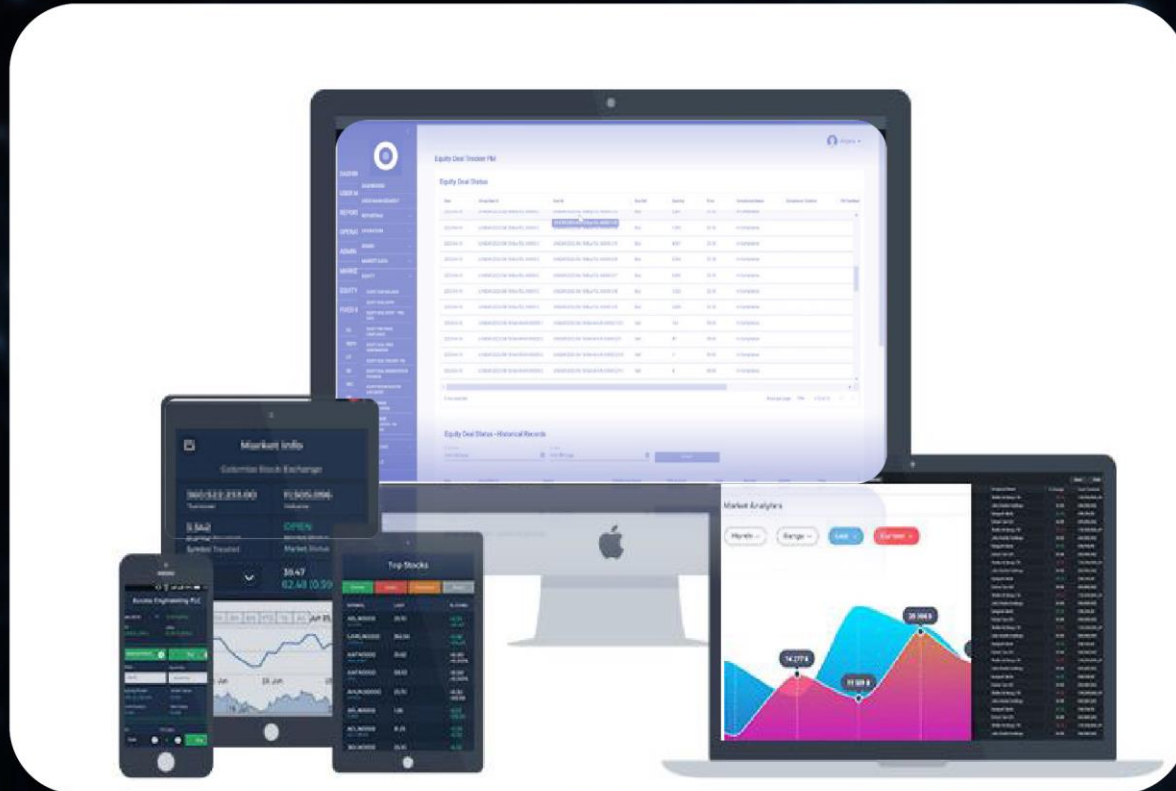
Equity Deal Tracker FM

Equity Deal Status

Equity Deal Status - Historical Records

Market Info

Colombo Stock Exchange

960,522,233.00
Turnover

11,505,096
Volume

5,562

OPEN

Symbol Traded

Market Status

30.47

62.48 (0.59

Top Stocks

Market Analytics

Month

Range

14,277 $

11,501 $

28,994 $